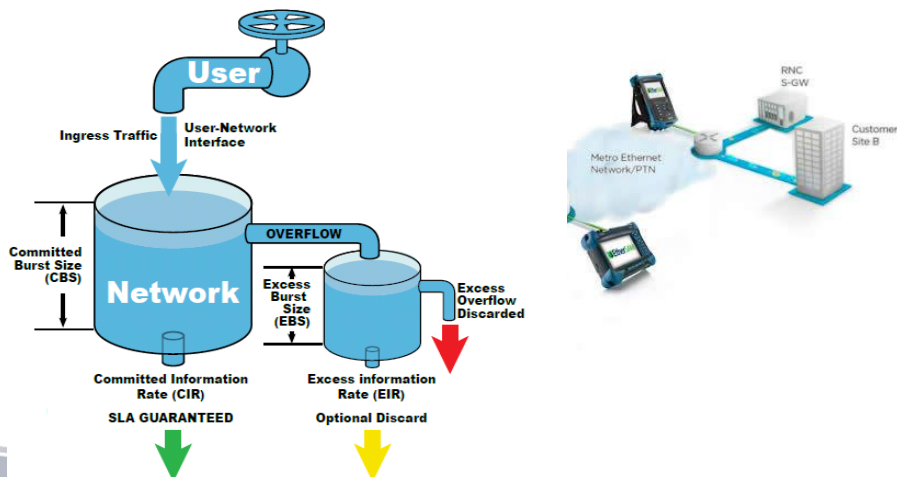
User

Ingress Traffic

User-Network Interface

Committed Burst Size (CBS)

Network

OVERFLOW

Excess Burst Size (EBS)

Excess Overflow Discarded

Committed Information Rate (CIR)

SLA GUARANTEED

Excess information Rate (EIR)

Optional Discard

RNC S-GW

Customer Site B

Metro Ethernet Network/PTN